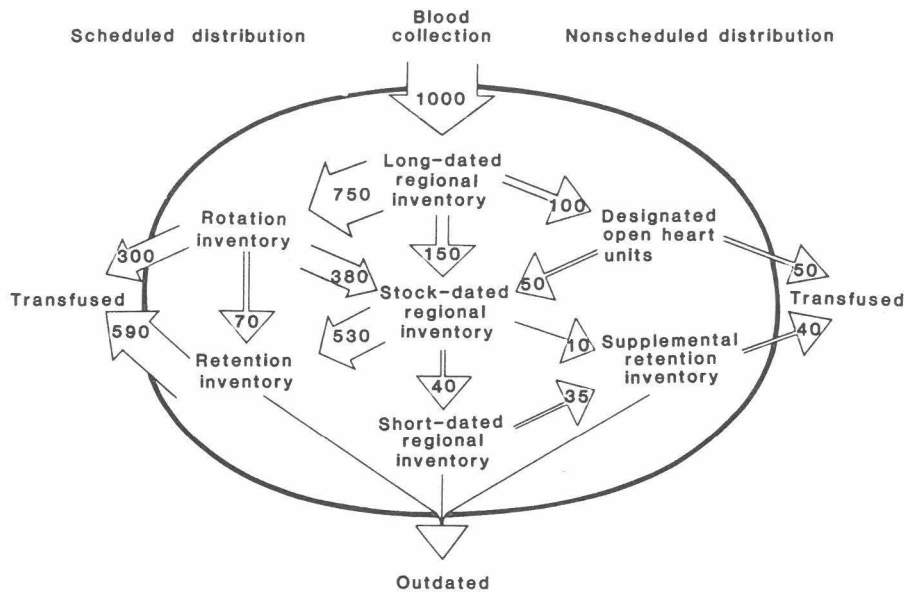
Scheduled distribution

Blood collection

Nonscheduled distribution

1000

Long-dated regional inventory

750

100

Rotation inventory

Designated open heart units

150

300

380

50

50

Stock-dated regional inventory

Transfused

Transfused

70

40

590

530

10

Supplemental retention inventory

Retention inventory

40

35

Short-dated regional inventory

Outdated